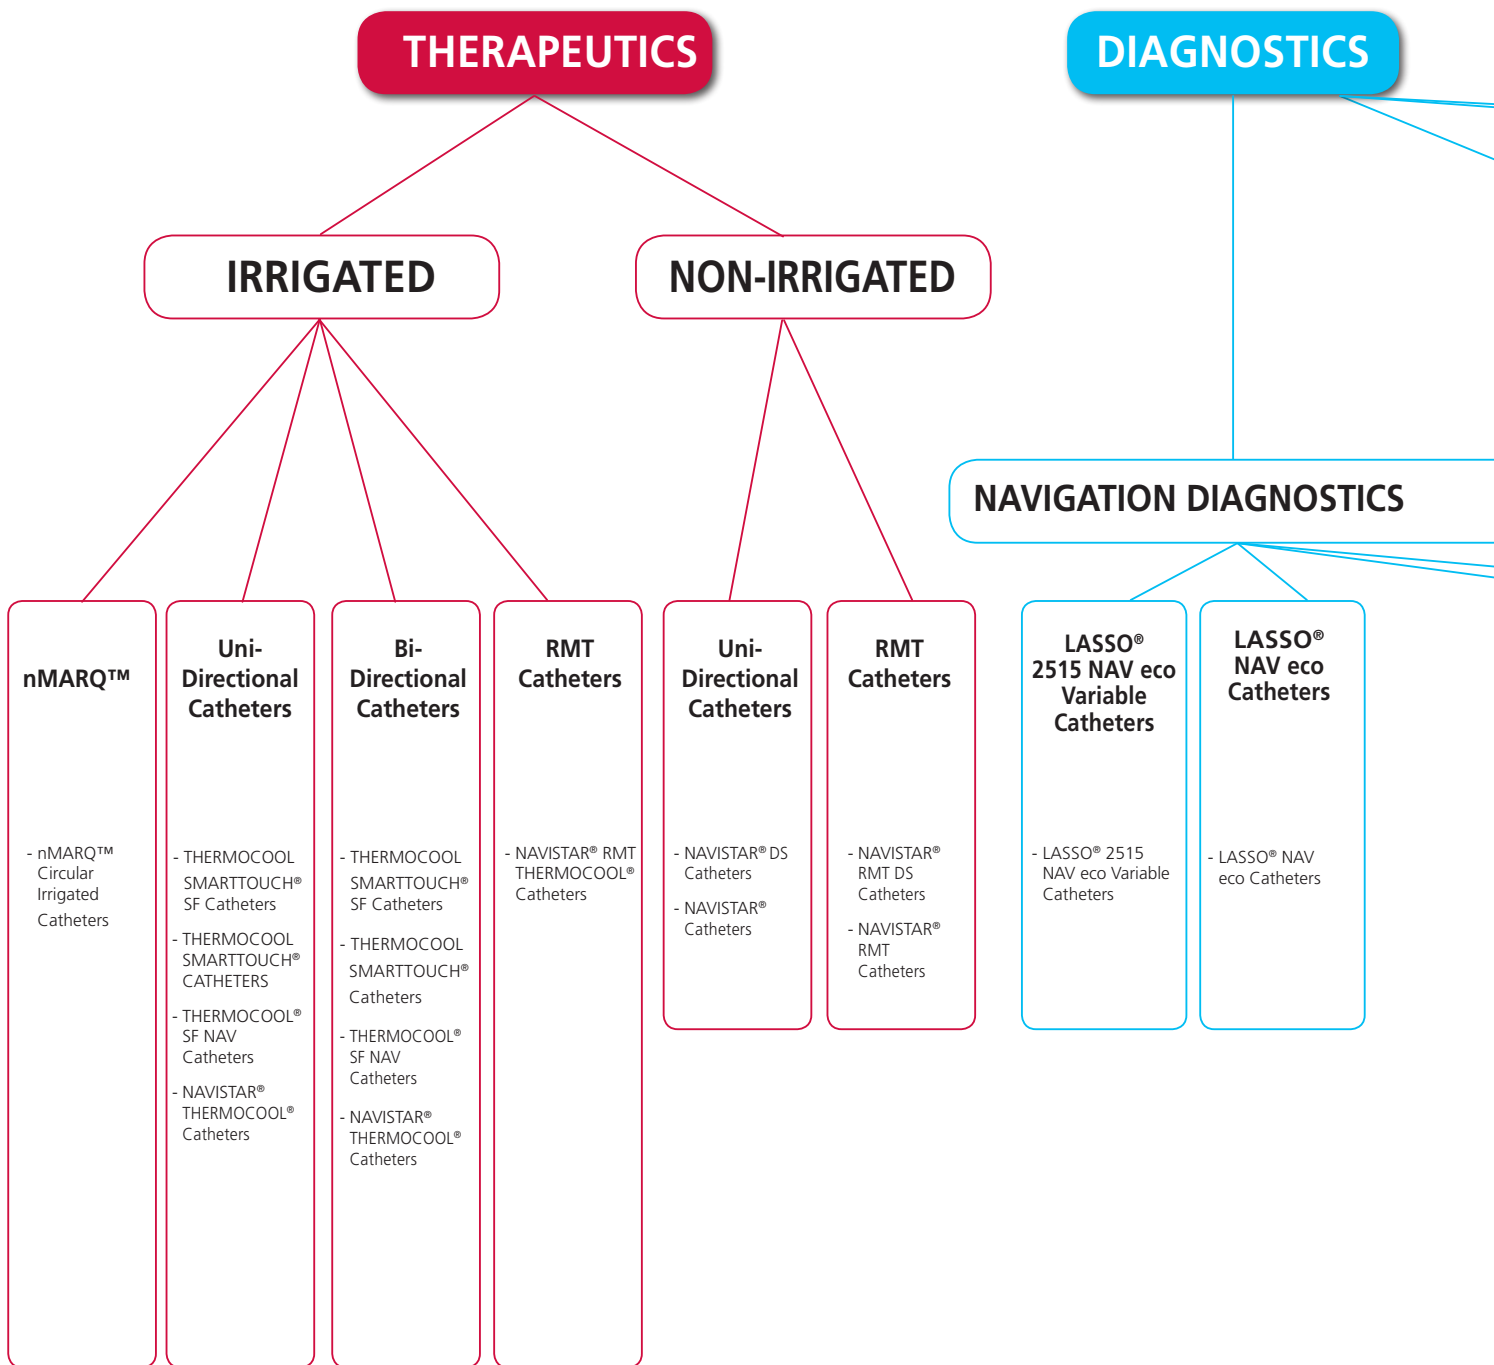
THERAPEUTICS

DIAGNOSTICS

IRRIGATED

NON-IRRIGATED

NAVIGATION DIAGNOSTICS

nMARQ™

- nMARQ™ Circular Irrigated Catheters

Uni-Directional Catheters

- THERMOCOOL SMARTTOUCH® SF Catheters

- THERMOCOOL SMARTTOUCH® CATHETERS

- THERMOCOOL® SF NAV Catheters

- NAVISTAR® THERMOCOOL® Catheters

Bi-Directional Catheters

- THERMOCOOL SMARTTOUCH® SF Catheters

- THERMOCOOL SMARTTOUCH® Catheters

- THERMOCOOL® SF NAV Catheters

- NAVISTAR® THERMOCOOL® Catheters

RMT Catheters

- NAVISTAR® RMT THERMOCOOL® Catheters

Uni-Directional Catheters

- NAVISTAR® DS Catheters

- NAVISTAR® Catheters

RMT Catheters

- NAVISTAR® RMT DS Catheters

- NAVISTAR® RMT Catheters

LASSO® 2515 NAV eco Variable Catheters

- LASSO® 2515 NAV eco Variable Catheters

LASSO® NAV eco Catheters

- LASSO® NAV eco Catheters